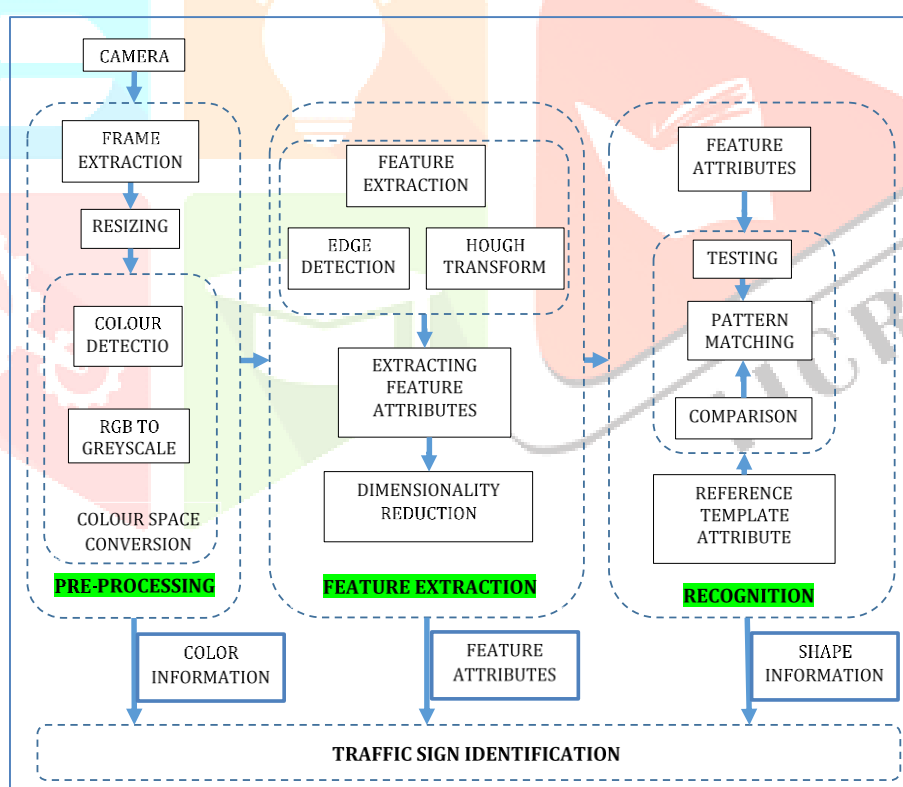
CAMERA

FRAME EXTRACTION

RESIZING

COLOUR DETECTIO

RGB TO GREYSCALE

COLOUR SPACE CONVERSION

PRE-PROCESSING

FEATURE EXTRACTION

EDGE DETECTION

HOUGH TRANSFORM

EXTRACTING FEATURE ATTRIBUTES

DIMENSIONALITY REDUCTION

FEATURE EXTRACTION

FEATURE ATTRIBUTES

TESTING

PATTERN MATCHING

COMPARISON

REFERENCE TEMPLATE ATTRIBUTE

RECOGNITION

COLOR INFORMATION

FEATURE ATTRIBUTES

SHAPE INFORMATION

TRAFFIC SIGN IDENTIFICATION